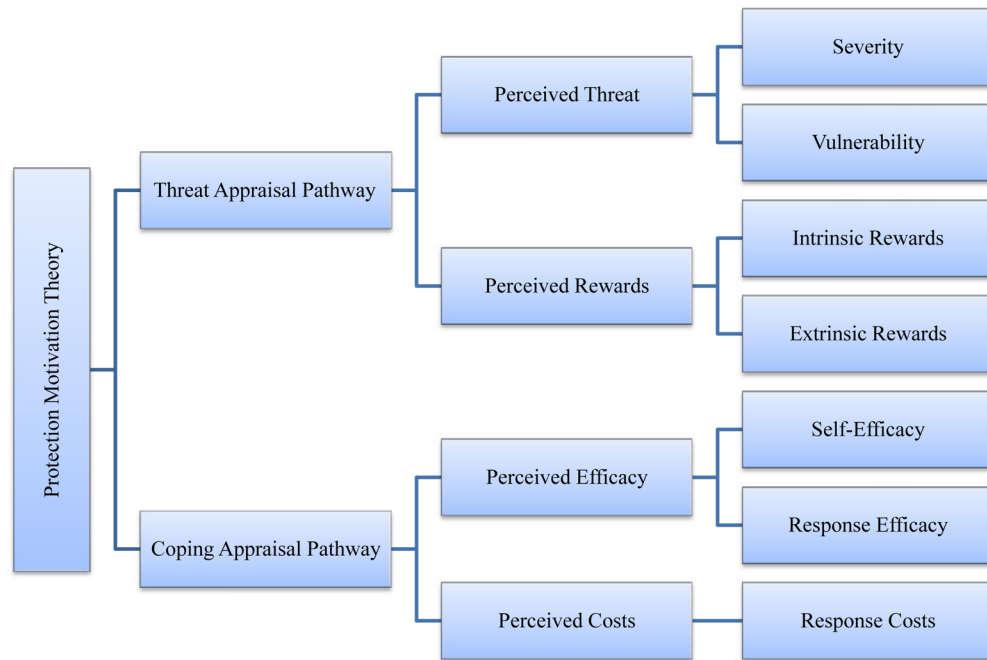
Protection Motivation Theory

Threat Appraisal Pathway

Perceived Threat

Severity

Vulnerability

Perceived Rewards

Intrinsic Rewards

Extrinsic Rewards

Coping Appraisal Pathway

Perceived Efficacy

Self-Efficacy

Response Efficacy

Perceived Costs

Response Costs